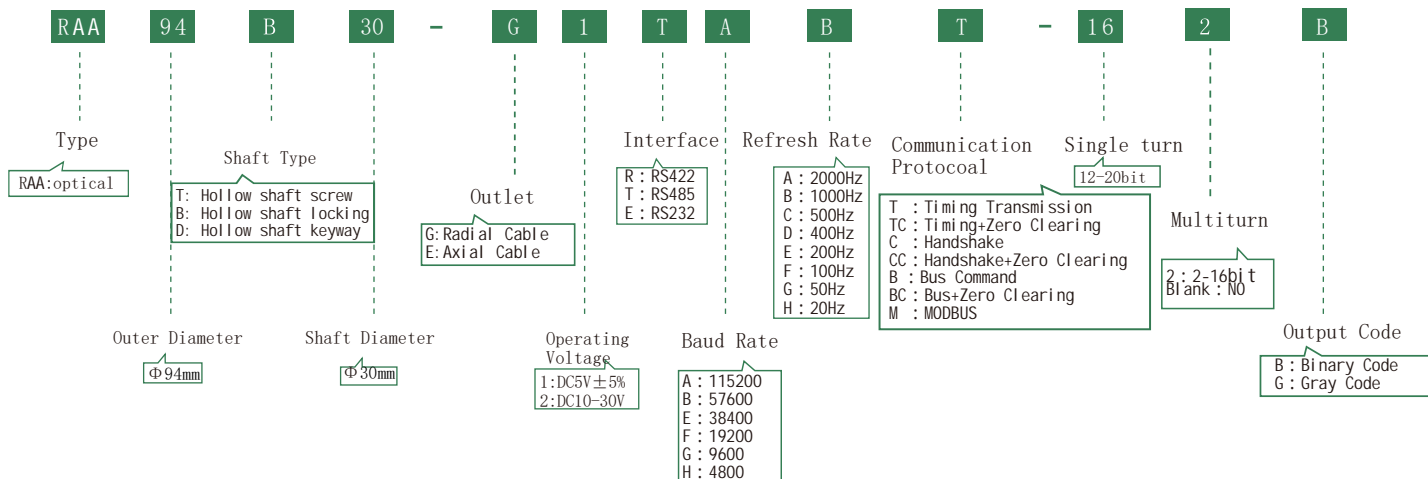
RAA 94 B 30 - G 1 T A B T - 16 2 B

Type
RAA:optical

Shaft Type
T: Hollow shaft screw
B: Hollow shaft locking
D: Hollow shaft keyway

Outlet
G:Radial Cable
E:Axial Cable

Interface
R:RS422
T:RS485
E:RS232

Refresh Rate
A:2000Hz
B:1000Hz
C:500Hz
D:400Hz
E:200Hz
F:100Hz
G:50Hz
H:20Hz

Communication Protocoal
T :Timing Transmission
TC:Timing+Zero Clearing
C :Handshake
CC:Handshake+Zero Clearing
B :Bus Command
BC:Bus+Zero Clearing
M :MODBUS

Single turn
12-20bit

Multiturn
2:2-16bit
Blank:NO

Outer Diameter
Φ94mm

Shaft Diameter
Φ30mm

Operating Voltage
1:DC5V±5%
2:DC10-30V

Baud Rate
A:115200
B:57600
E:38400
F:19200
G:9600
H:4800

Output Code
B:Binary Code
G:Gray Code